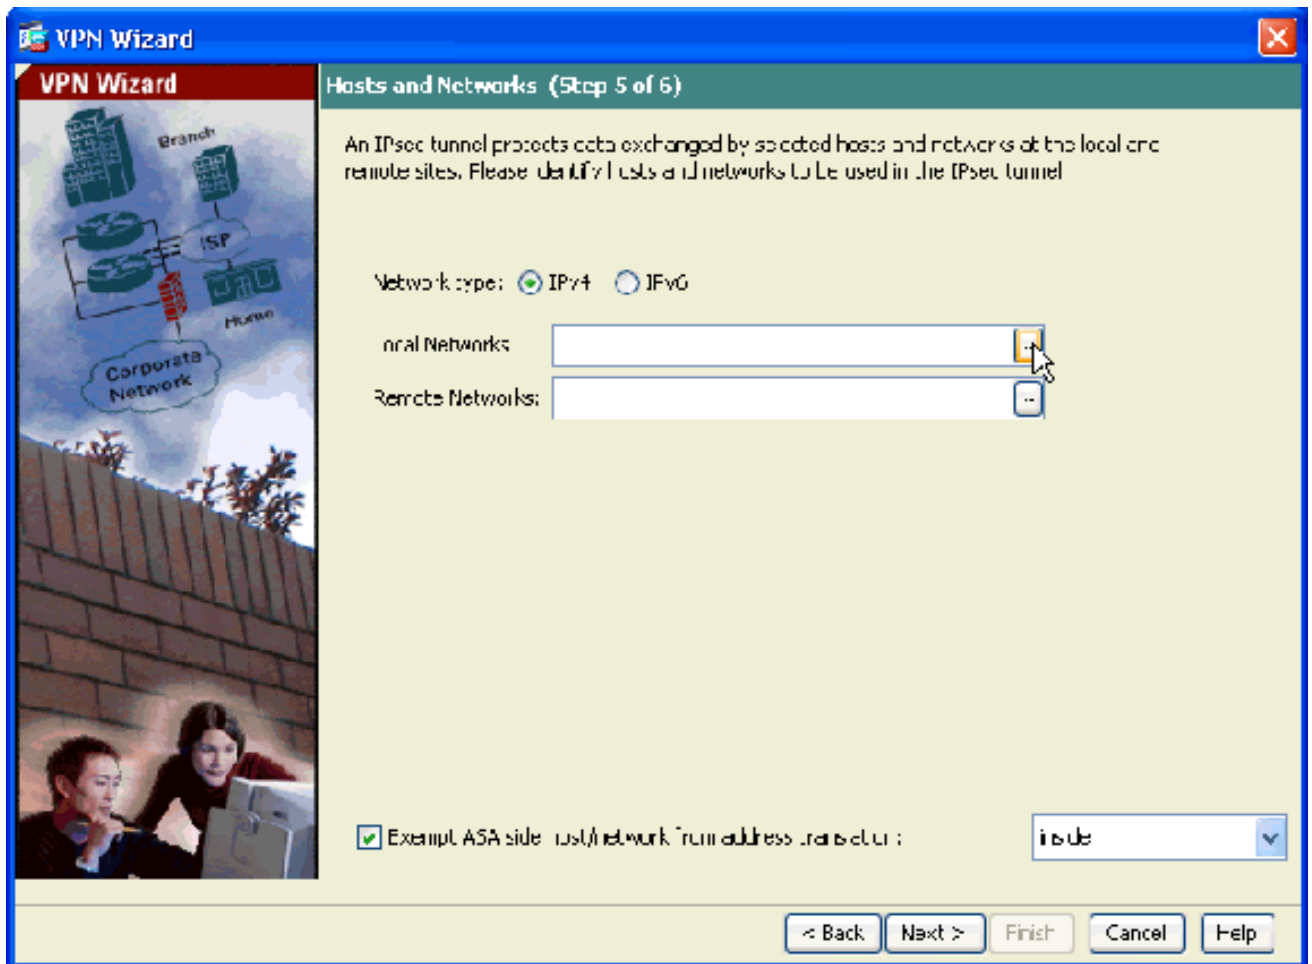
VPN Wizard

VPN Wizard

Hosts and Networks (Step 5 of 6)

Branch

ISP

Home

Corporate Network

An IPsec tunnel protects data exchanged by selected hosts and networks at the local and remote sites. Please identify hosts and networks to be used in the IPsec tunnel.

Network type: IPv4 IPv6

Local Networks:

Remote Networks:

Exempt ASA side host/network from address translation:

inside

< Back

Next >

Finish

Cancel

Help